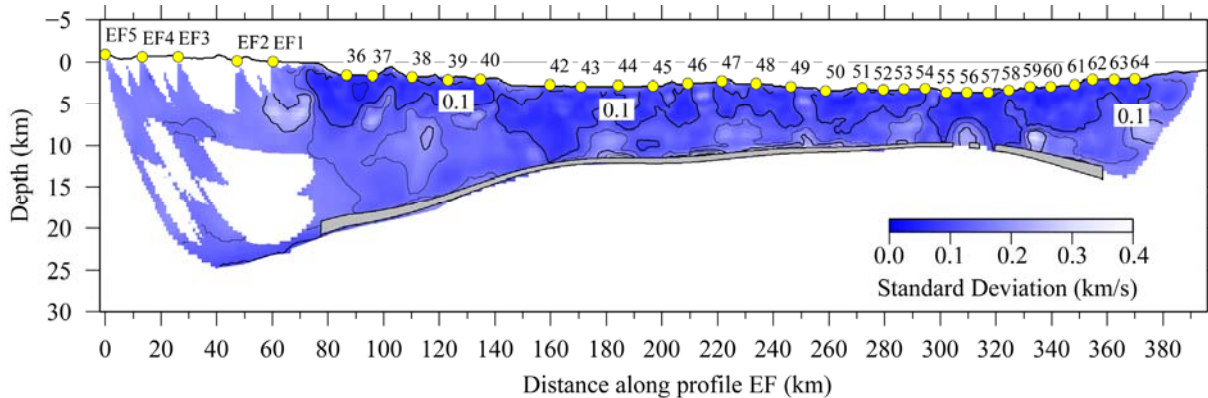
−5
0
5
10
15
20
25
30
Depth (km)

EF5 EF4 EF3 EF2 EF1 36 37 38 39 40 42 43 44 45 46 47 48 49 50 51 52 53 54 55 56 57 58 59 60 61 62 63 64

0.1
0.1
0.1

0.0 0.1 0.2 0.3 0.4
Standard Deviation (km/s)

0 20 40 60 80 100 120 140 160 180 200 220 240 260 280 300 320 340 360 380
Distance along profile EF (km)